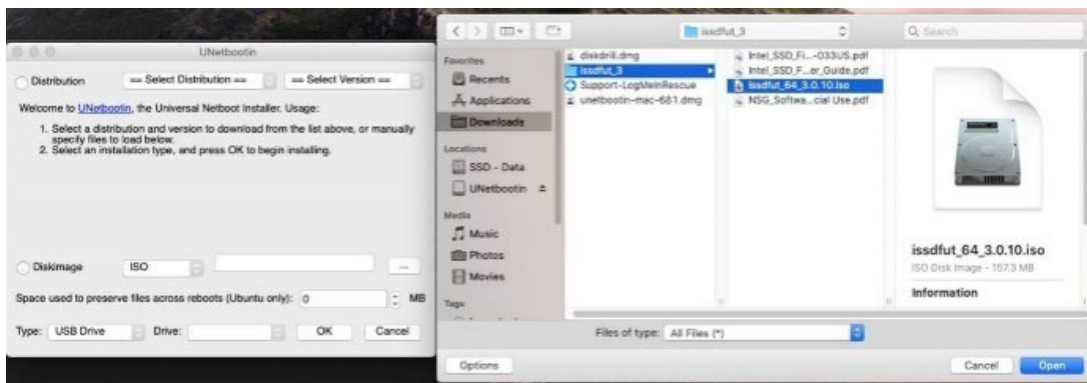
UNetbootin

Distribution == Select Distribution == == Select Version ==

Welcome to UNetbootin, the Universal Netboot Installer. Usage:

1. Select a distribution and version to download from the list above, or manually specify files to load below.
2. Select an installation type, and press OK to begin installing.

Diskimage ISO ...

Space used to preserve files across reboots (Ubuntu only): 0 MB

Type: USB Drive Drive: OK Cancel

issdfut_3

Q Search

Favorites
Recents
Applications
Downloads
Locations
SSD - Data
UNetbootin
Media
Music
Photos
Movies
Tags

diskdrill.dmg
issdfut_3
Support-LogMeInRescue
unetbootin-mac-681.dmg

Intel_SSD_Fi...-033US.pdf
Intel_SSD_F...er Guide.pdf
issdfut_64_3.0.10.iso
NSG_Softwa...cial Use.pdf

issdfut_64_3.0.10.iso
ISO Disk Image - 157.3 MB
Information

Files of type: All Files (*)

Options Cancel Open